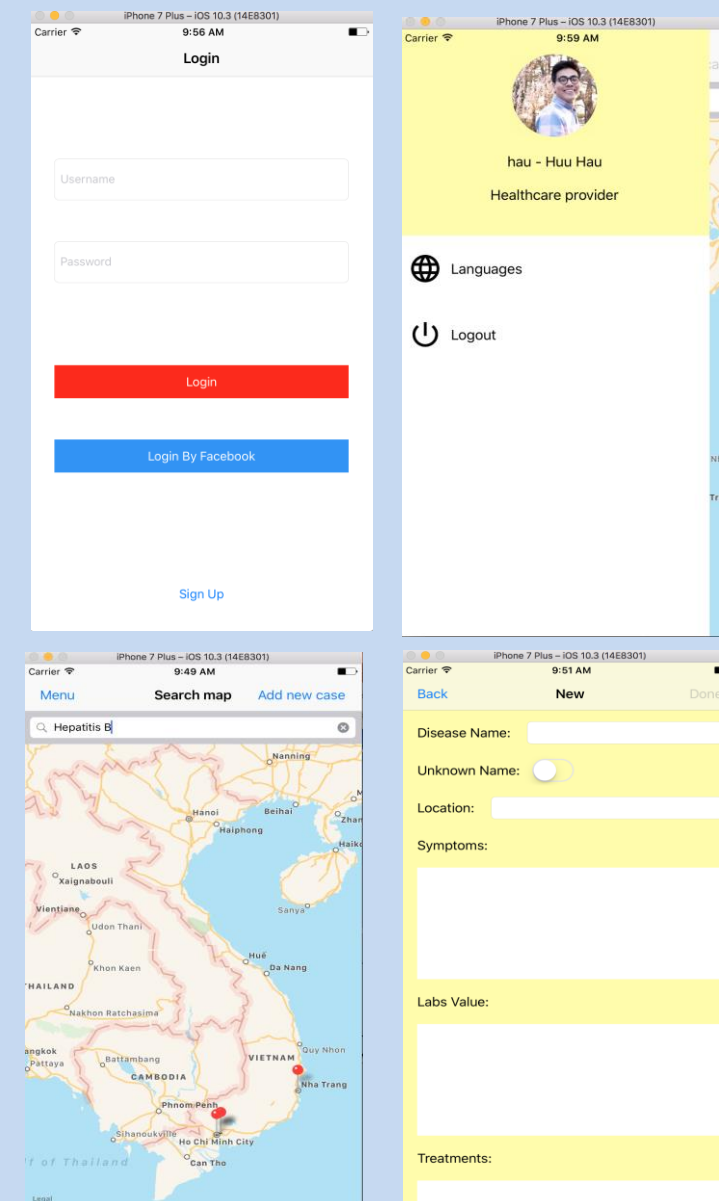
iPhone 7 Plus – iOS 10.3 (14E8301)
Carrier
9:56 AM
Login

Username

Password

Login

Login By Facebook

Sign Up

iPhone 7 Plus – iOS 10.3 (14E8301)
Carrier
9:59 AM
hau - Huu Hau
Healthcare provider

Languages

Logout

iPhone 7 Plus – iOS 10.3 (14E8301)
Carrier
9:49 AM
Menu
Search map
Add new case
Hepatitis B
Nanning
Hanoi
Beihai
Haiphong
LAOS
Xaignabouli
Vientiane
Udon Thani
Sanya
Hue
Khon Kaen
Da Nang
THAILAND
Nakhon Ratchasima
angkok
Pattaya
Battambang
VIETNAM
Quy Nhon
CAMBODIA
Nha Trang
Phnom Penh
Sihanoukville
Ho Chi Minh City
f of Thailand
Can Tho
Legal

iPhone 7 Plus – iOS 10.3 (14E8301)
Carrier
9:51 AM
Back
New
Done
Disease Name:
Unknown Name:
Location:
Symptoms:
Labs Value:
Treatments: